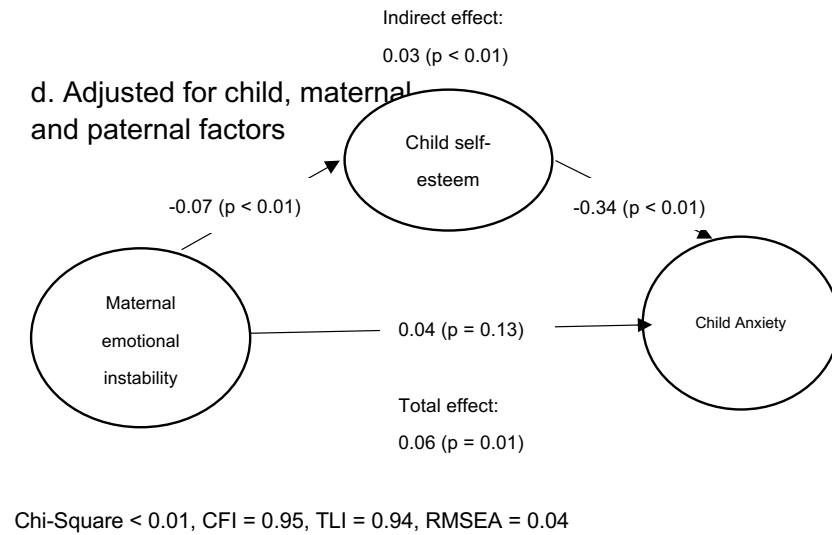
Indirect effect:

0.03 (p < 0.01)

d. Adjusted for child, maternal and paternal factors

Child self-esteem

-0.07 (p < 0.01)

-0.34 (p < 0.01)

Maternal emotional instability

0.04 (p = 0.13)

Child Anxiety

Total effect:

0.06 (p = 0.01)

Chi-Square < 0.01, CFI = 0.95, TLI = 0.94, RMSEA = 0.04